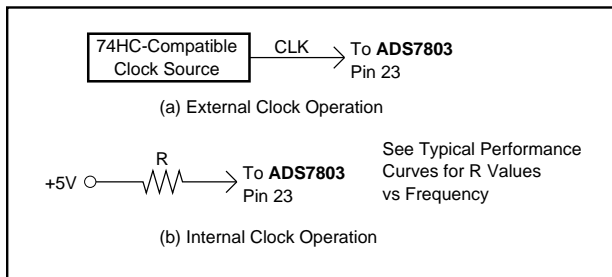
74HC-Compatible Clock Source

CLK

To **ADS7803** Pin 23

(a) External Clock Operation

R

+5V

To **ADS7803** Pin 23

See Typical Performance Curves for R Values vs Frequency

(b) Internal Clock Operation